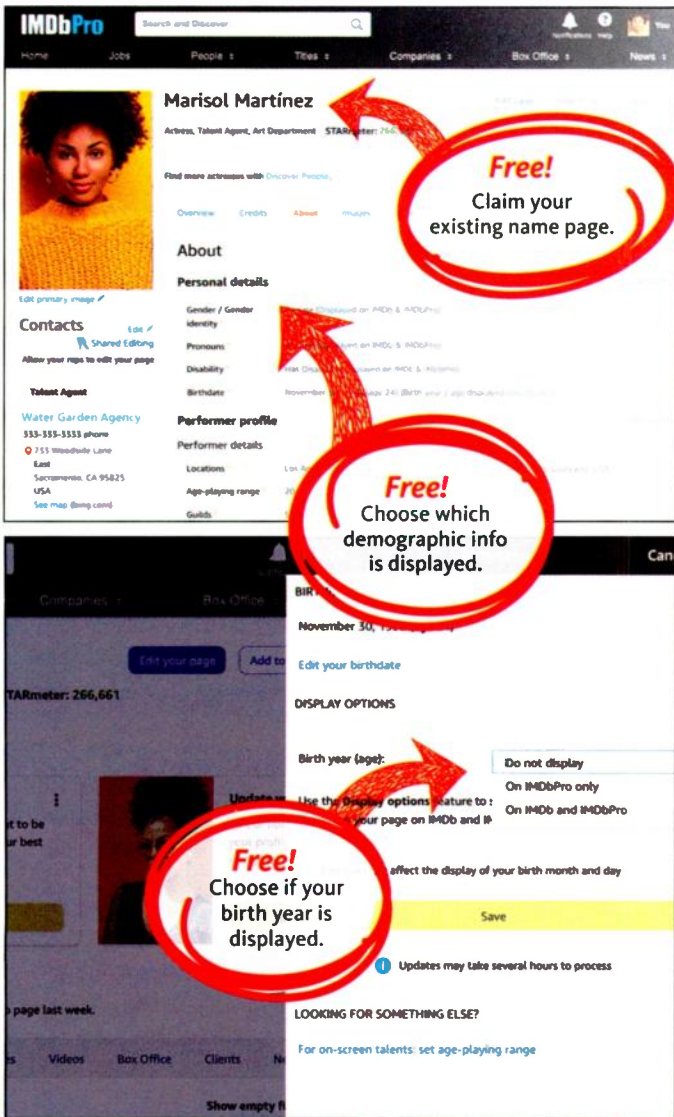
IMDbPro
Search and Discover
Notifications Help You
Home Jobs People Titles Companies Box Office News

Marisol Martínez
Actress, Talent Agent, Art Department STARmeter: 266,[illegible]

Find more actresses with Discover People

Overview Credits About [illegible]

About
Personal details
Gender / Gender identity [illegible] (Displayed on IMDb & IMDbPro)
Pronouns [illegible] on IMDb & IMDbPro
Disability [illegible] on IMDb & IMDbPro
Birthdate November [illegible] 24 (Birth year / age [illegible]

Performer profile
Performer details
Locations Los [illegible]
Age-playing range 20 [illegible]
Guilds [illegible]

Edit primary image
Contacts Edit
Shared Editing
Allow your reps to edit your page
Talent Agent
Water Garden Agency
333-333-3333 phone
733 Woodside Lane East
Sacramento, CA 95825
USA
See map (Bing.com)

Free!
Claim your existing name page.

Free!
Choose which demographic info is displayed.

Companies Box Office
Edit your page Add to
STARmeter: 266,661
Update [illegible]
t to be
r best
page last week.
s Videos Box Office Clients N
Show empty fi
Can

BIRTH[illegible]
November 30, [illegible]
Edit your birthdate
DISPLAY OPTIONS
Birth year (age):
Do not display
On IMDbPro only
On IMDb and IMDbPro
Use the Display options feature to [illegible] your page on IMDb and I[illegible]
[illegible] affect the display of your birth month and day
Save
Updates may take several hours to process
LOOKING FOR SOMETHING ELSE?
For on-screen talents: set age-playing range

Free!
Choose if your birth year is displayed.